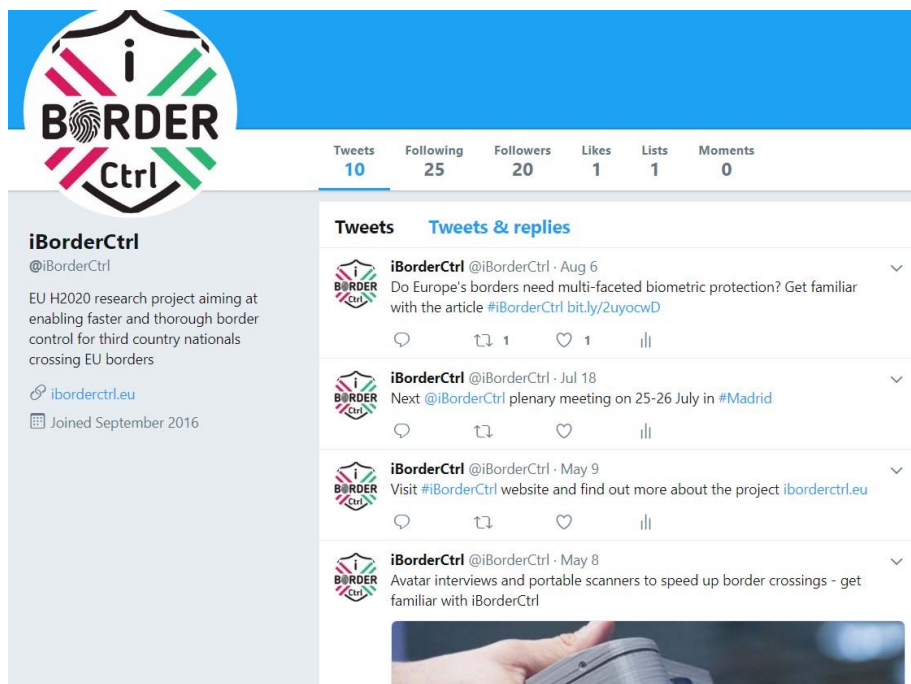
i
B●RDER
Ctrl

Tweets 10
Following 25
Followers 20
Likes 1
Lists 1
Moments 0

iBorderCtrl
@iBorderCtrl

EU H2020 research project aiming at enabling faster and thorough border control for third country nationals crossing EU borders

iborderctrl.eu

Joined September 2016

Tweets
Tweets & replies

iBorderCtrl @iBorderCtrl · Aug 6
Do Europe's borders need multi-faceted biometric protection? Get familiar with the article #iBorderCtrl bit.ly/2uyocwD
1 1

iBorderCtrl @iBorderCtrl · Jul 18
Next @iBorderCtrl plenary meeting on 25-26 July in #Madrid

iBorderCtrl @iBorderCtrl · May 9
Visit #iBorderCtrl website and find out more about the project iborderctrl.eu

iBorderCtrl @iBorderCtrl · May 8
Avatar interviews and portable scanners to speed up border crossings - get familiar with iBorderCtrl